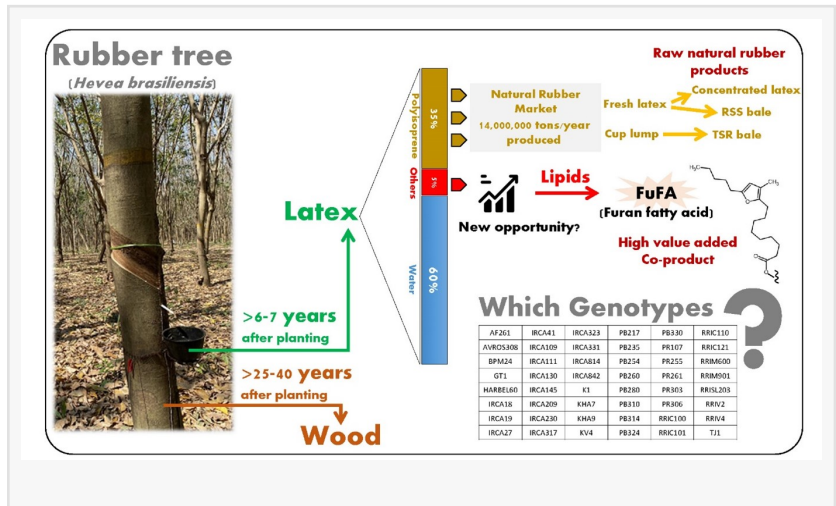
Rubber tree
(Hevea brasiliensis)

Latex

>6-7 years after planting

>25-40 years after planting

Wood

Polyisoprene 35%

Others 5%

Water 60%

Natural Rubber Market
14,000,000 tons/year produced

Raw natural rubber products

Fresh latex
Concentrated latex
RSS bale
Cup lump
TSR bale

New opportunity?

Lipids

FuFA
(Furan fatty acid)

High value added Co-product

$H_3C$

$CH_3$

Which Genotypes ?

| AF261 | IRCA41 | IRCA323 | PB217 | PB330 | RRIC110 |
|---|---|---|---|---|---|
| AVROS308 | IRCA109 | IRCA331 | PB235 | PR107 | RRIC121 |
| BPM24 | IRCA111 | IRCA814 | PB254 | PR255 | RRIM600 |
| GT1 | IRCA130 | IRCA842 | PB260 | PR261 | RRIM901 |
| HARBEL60 | IRCA145 | K1 | PB280 | PR303 | RRISL203 |
| IRCA18 | IRCA209 | KHA7 | PB310 | PR306 | RRIV2 |
| IRCA19 | IRCA230 | KHA9 | PB314 | RRIC100 | RRIV4 |
| IRCA27 | IRCA317 | KV4 | PB324 | RRIC101 | TJ1 |